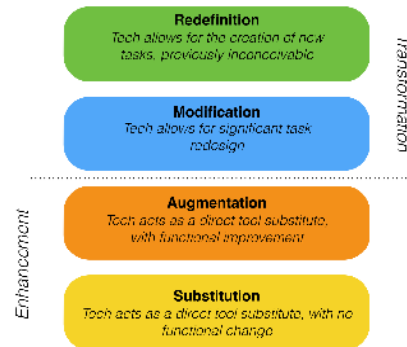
Redefinition
Tech allows for the creation of new tasks, previously inconceivable

Modification
Tech allows for significant task redesign

Transformation

Augmentation
Tech acts as a direct tool substitute, with functional improvement

Substitution
Tech acts as a direct tool substitute, with no functional change

Enhancement